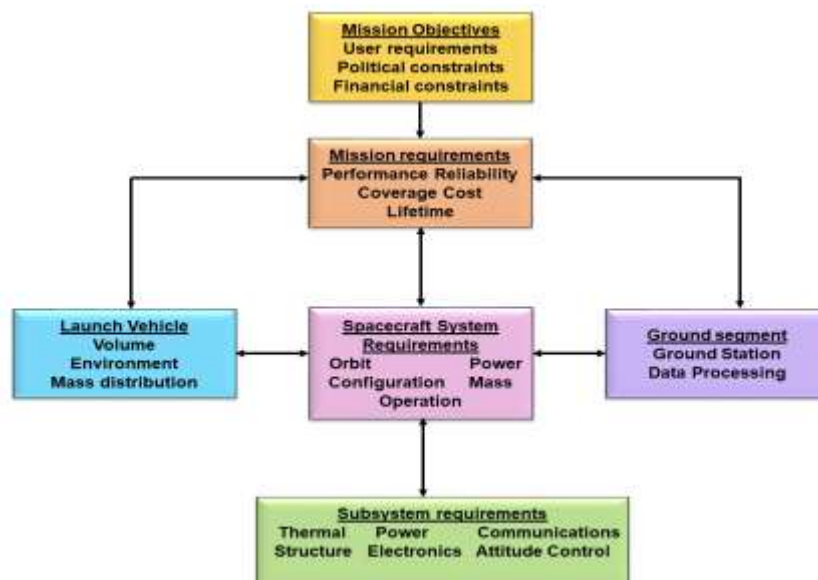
Mission Objectives
User requirements
Political constraints
Financial constraints

Mission requirements
Performance Reliability
Coverage Cost
Lifetime

Launch Vehicle
Volume
Environment
Mass distribution

Spacecraft System Requirements
Orbit Power
Configuration Mass
Operation

Ground segment
Ground Station
Data Processing

Subsystem requirements
Thermal Power Communications
Structure Electronics Attitude Control